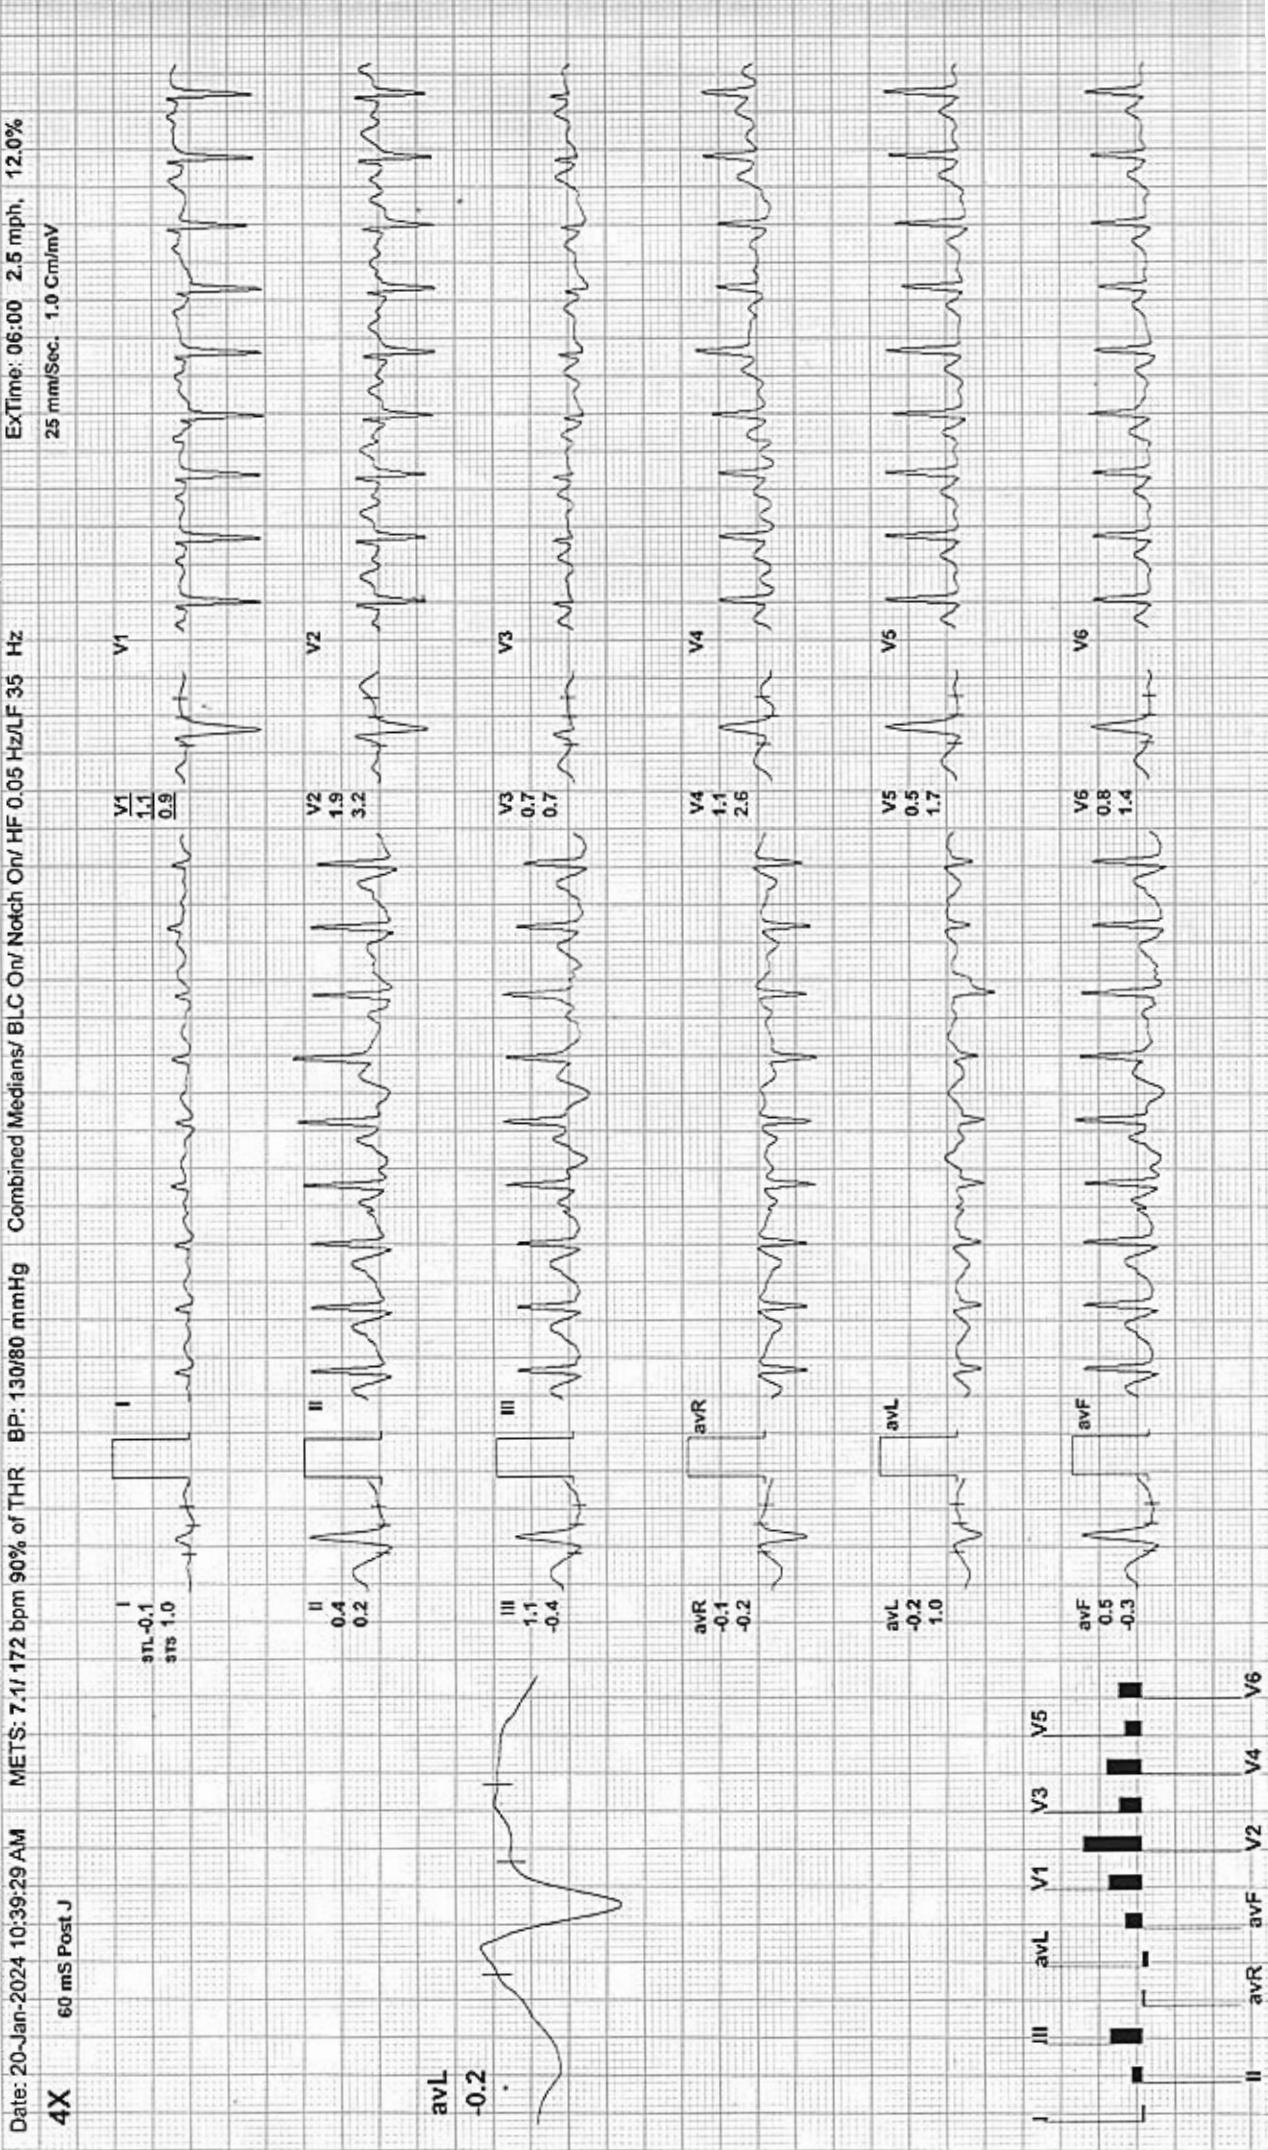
Date: 20-Jan-2024 10:39:29 AM METS: 7.1/ 172 bpm 90% of THR BP: 130/80 mmHg Combined Medians/ BLC On/ Notch On/ HF 0.05 Hz/LF 35 Hz ExTime: 06:00 2.5 mph, 12.0%

4X 60 mS Post J 25 mm/Sec. 1.0 Cm/mV

avL
-0.2

I
STL -0.1
STS 1.0

I

V1
1.1
0.9

V1

II
0.4
0.2

II

V2
1.9
3.2

V2

III
1.1
-0.4

III

V3
0.7
0.7

V3

avR
-0.1
-0.2

avR

V4
1.1
2.6

V4

avL
-0.2
1.0

avL

V5
0.5
1.7

V5

avF
0.5
-0.3

avF

V6
0.8
1.4

V6

I III avL V1 V3 V5
II avR avF V2 V4 V6